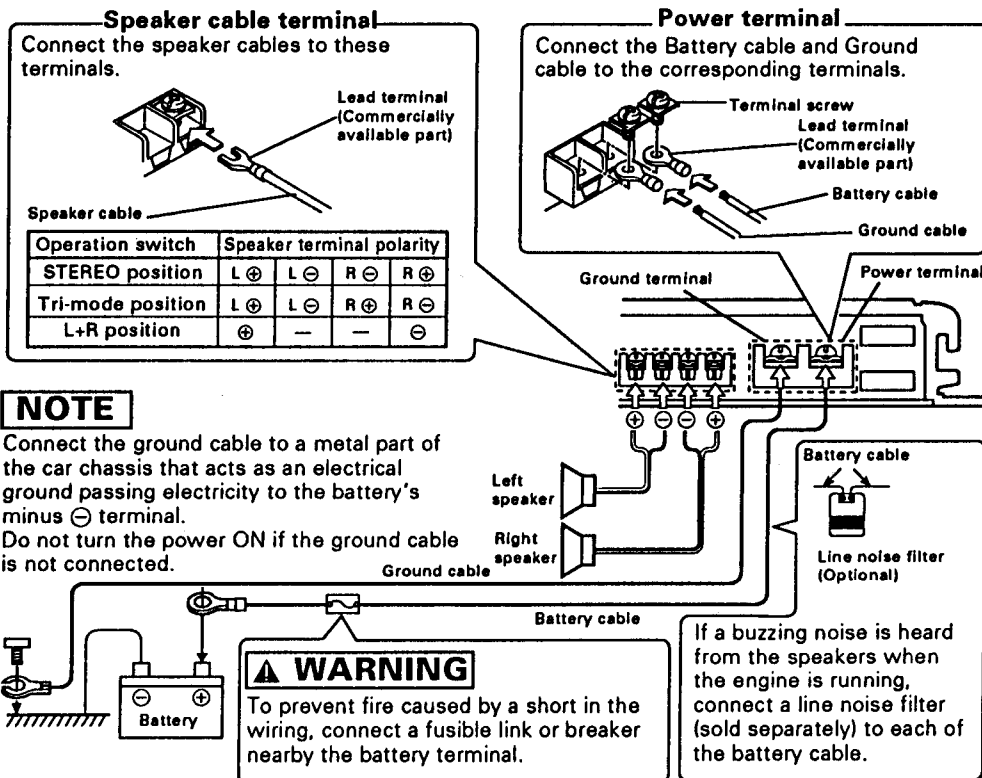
Speaker cable terminal
Connect the speaker cables to these terminals.

Lead terminal (Commercially available part)

Speaker cable

| Operation switch | Speaker terminal polarity | | | |
|---|---|---|---|---|
| STEREO position | L ⊕ | L ⊖ | R ⊖ | R ⊕ |
| Tri-mode position | L ⊕ | L ⊖ | R ⊕ | R ⊖ |
| L+R position | ⊕ | — | — | ⊖ |

Power terminal
Connect the Battery cable and Ground cable to the corresponding terminals.

Terminal screw
Lead terminal (Commercially available part)
Battery cable
Ground cable

Ground terminal
Power terminal

⊕ ⊖ ⊖ ⊕

NOTE
Connect the ground cable to a metal part of the car chassis that acts as an electrical ground passing electricity to the battery's minus ⊖ terminal.
Do not turn the power ON if the ground cable is not connected.

Left speaker
Right speaker
Ground cable

Battery cable
Line noise filter (Optional)

Battery cable

⊖ ⊕
Battery

⚠ WARNING
To prevent fire caused by a short in the wiring, connect a fusible link or breaker nearby the battery terminal.

If a buzzing noise is heard from the speakers when the engine is running, connect a line noise filter (sold separately) to each of the battery cable.